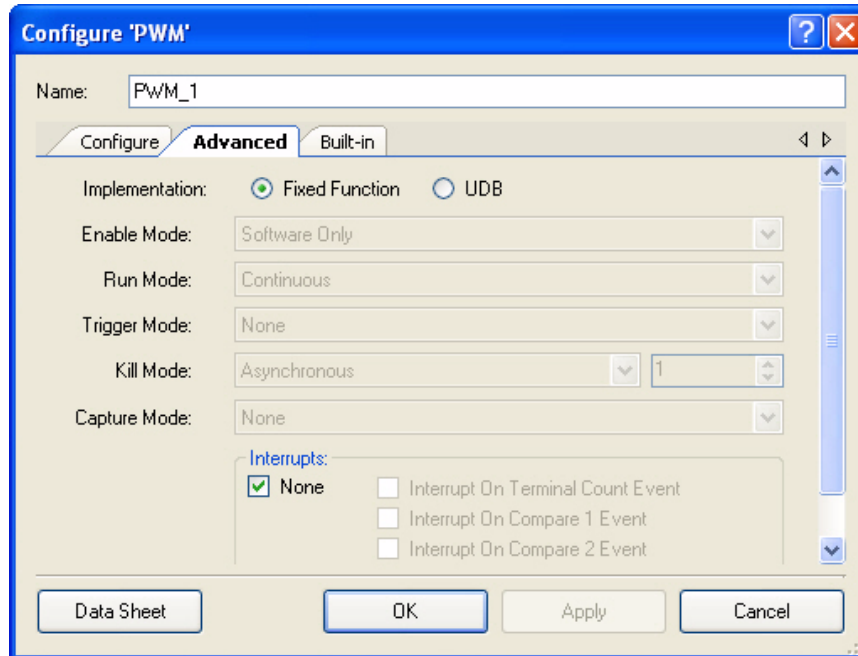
Configure 'PWM'

Name: PWM_1

Configure Advanced Built-in

Implementation: Fixed Function UDB

Enable Mode: Software Only

Run Mode: Continuous

Trigger Mode: None

Kill Mode: Asynchronous 1

Capture Mode: None

Interrupts:
None
Interrupt On Terminal Count Event
Interrupt On Compare 1 Event
Interrupt On Compare 2 Event

Data Sheet OK Apply Cancel